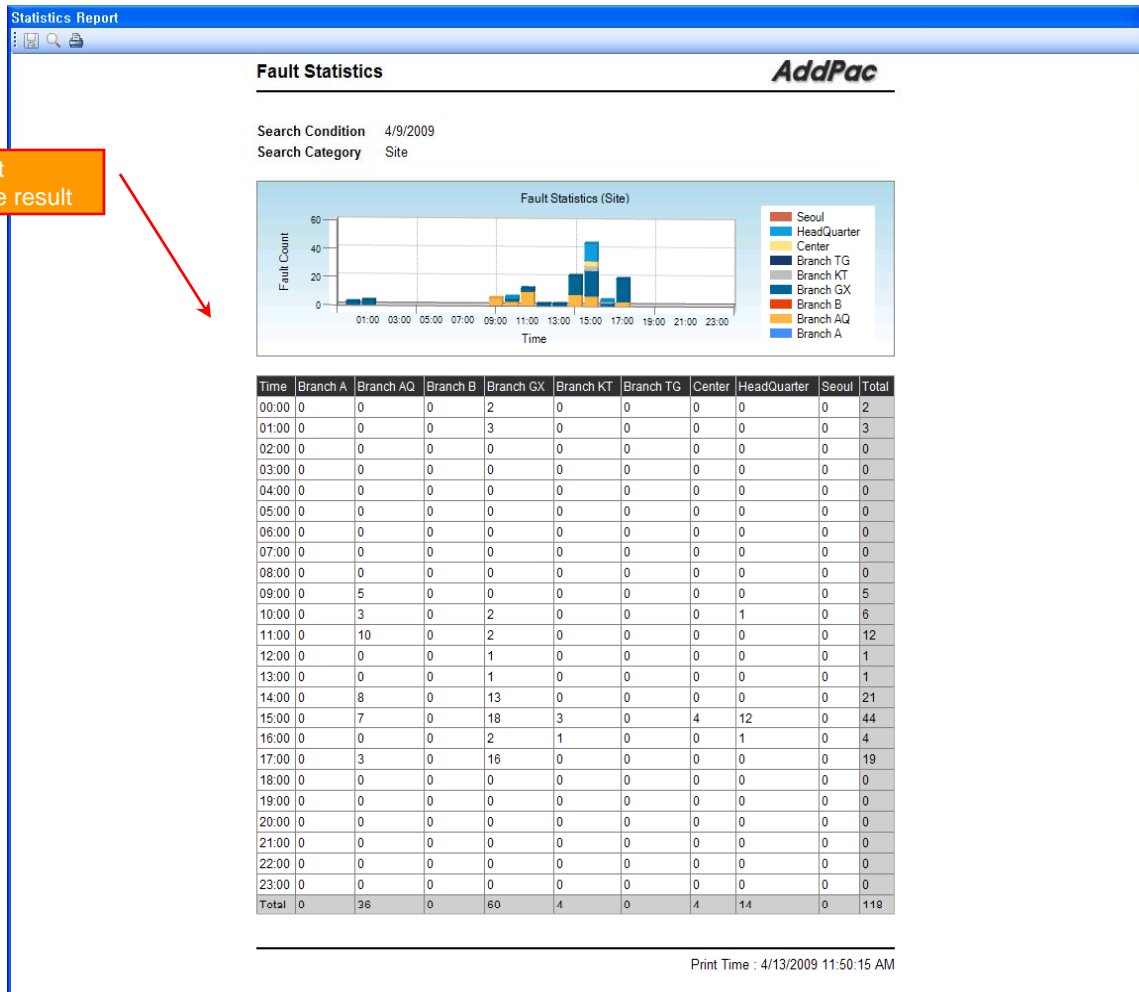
Statistics Report

t
e result

Fault Statistics

AddPac

Search Condition 4/9/2009
Search Category Site

Fault Statistics (Site)

60
40
20
0
Fault Count
01:00 03:00 05:00 07:00 09:00 11:00 13:00 15:00 17:00 19:00 21:00 23:00
Time

Seoul
HeadQuarter
Center
Branch TG
Branch KT
Branch GX
Branch B
Branch AQ
Branch A

| Time | Branch A | Branch AQ | Branch B | Branch GX | Branch KT | Branch TG | Center | HeadQuarter | Seoul | Total |
|---|---|---|---|---|---|---|---|---|---|---|
| 00:00 | 0 | 0 | 0 | 2 | 0 | 0 | 0 | 0 | 0 | 2 |
| 01:00 | 0 | 0 | 0 | 3 | 0 | 0 | 0 | 0 | 0 | 3 |
| 02:00 | 0 | 0 | 0 | 0 | 0 | 0 | 0 | 0 | 0 | 0 |
| 03:00 | 0 | 0 | 0 | 0 | 0 | 0 | 0 | 0 | 0 | 0 |
| 04:00 | 0 | 0 | 0 | 0 | 0 | 0 | 0 | 0 | 0 | 0 |
| 05:00 | 0 | 0 | 0 | 0 | 0 | 0 | 0 | 0 | 0 | 0 |
| 06:00 | 0 | 0 | 0 | 0 | 0 | 0 | 0 | 0 | 0 | 0 |
| 07:00 | 0 | 0 | 0 | 0 | 0 | 0 | 0 | 0 | 0 | 0 |
| 08:00 | 0 | 0 | 0 | 0 | 0 | 0 | 0 | 0 | 0 | 0 |
| 09:00 | 0 | 5 | 0 | 0 | 0 | 0 | 0 | 0 | 0 | 5 |
| 10:00 | 0 | 3 | 0 | 2 | 0 | 0 | 0 | 1 | 0 | 6 |
| 11:00 | 0 | 10 | 0 | 2 | 0 | 0 | 0 | 0 | 0 | 12 |
| 12:00 | 0 | 0 | 0 | 1 | 0 | 0 | 0 | 0 | 0 | 1 |
| 13:00 | 0 | 0 | 0 | 1 | 0 | 0 | 0 | 0 | 0 | 1 |
| 14:00 | 0 | 8 | 0 | 13 | 0 | 0 | 0 | 0 | 0 | 21 |
| 15:00 | 0 | 7 | 0 | 18 | 3 | 0 | 4 | 12 | 0 | 44 |
| 16:00 | 0 | 0 | 0 | 2 | 1 | 0 | 0 | 1 | 0 | 4 |
| 17:00 | 0 | 3 | 0 | 16 | 0 | 0 | 0 | 0 | 0 | 19 |
| 18:00 | 0 | 0 | 0 | 0 | 0 | 0 | 0 | 0 | 0 | 0 |
| 19:00 | 0 | 0 | 0 | 0 | 0 | 0 | 0 | 0 | 0 | 0 |
| 20:00 | 0 | 0 | 0 | 0 | 0 | 0 | 0 | 0 | 0 | 0 |
| 21:00 | 0 | 0 | 0 | 0 | 0 | 0 | 0 | 0 | 0 | 0 |
| 22:00 | 0 | 0 | 0 | 0 | 0 | 0 | 0 | 0 | 0 | 0 |
| 23:00 | 0 | 0 | 0 | 0 | 0 | 0 | 0 | 0 | 0 | 0 |
| Total | 0 | 36 | 0 | 60 | 4 | 0 | 4 | 14 | 0 | 118 |

Print Time : 4/13/2009 11:50:15 AM